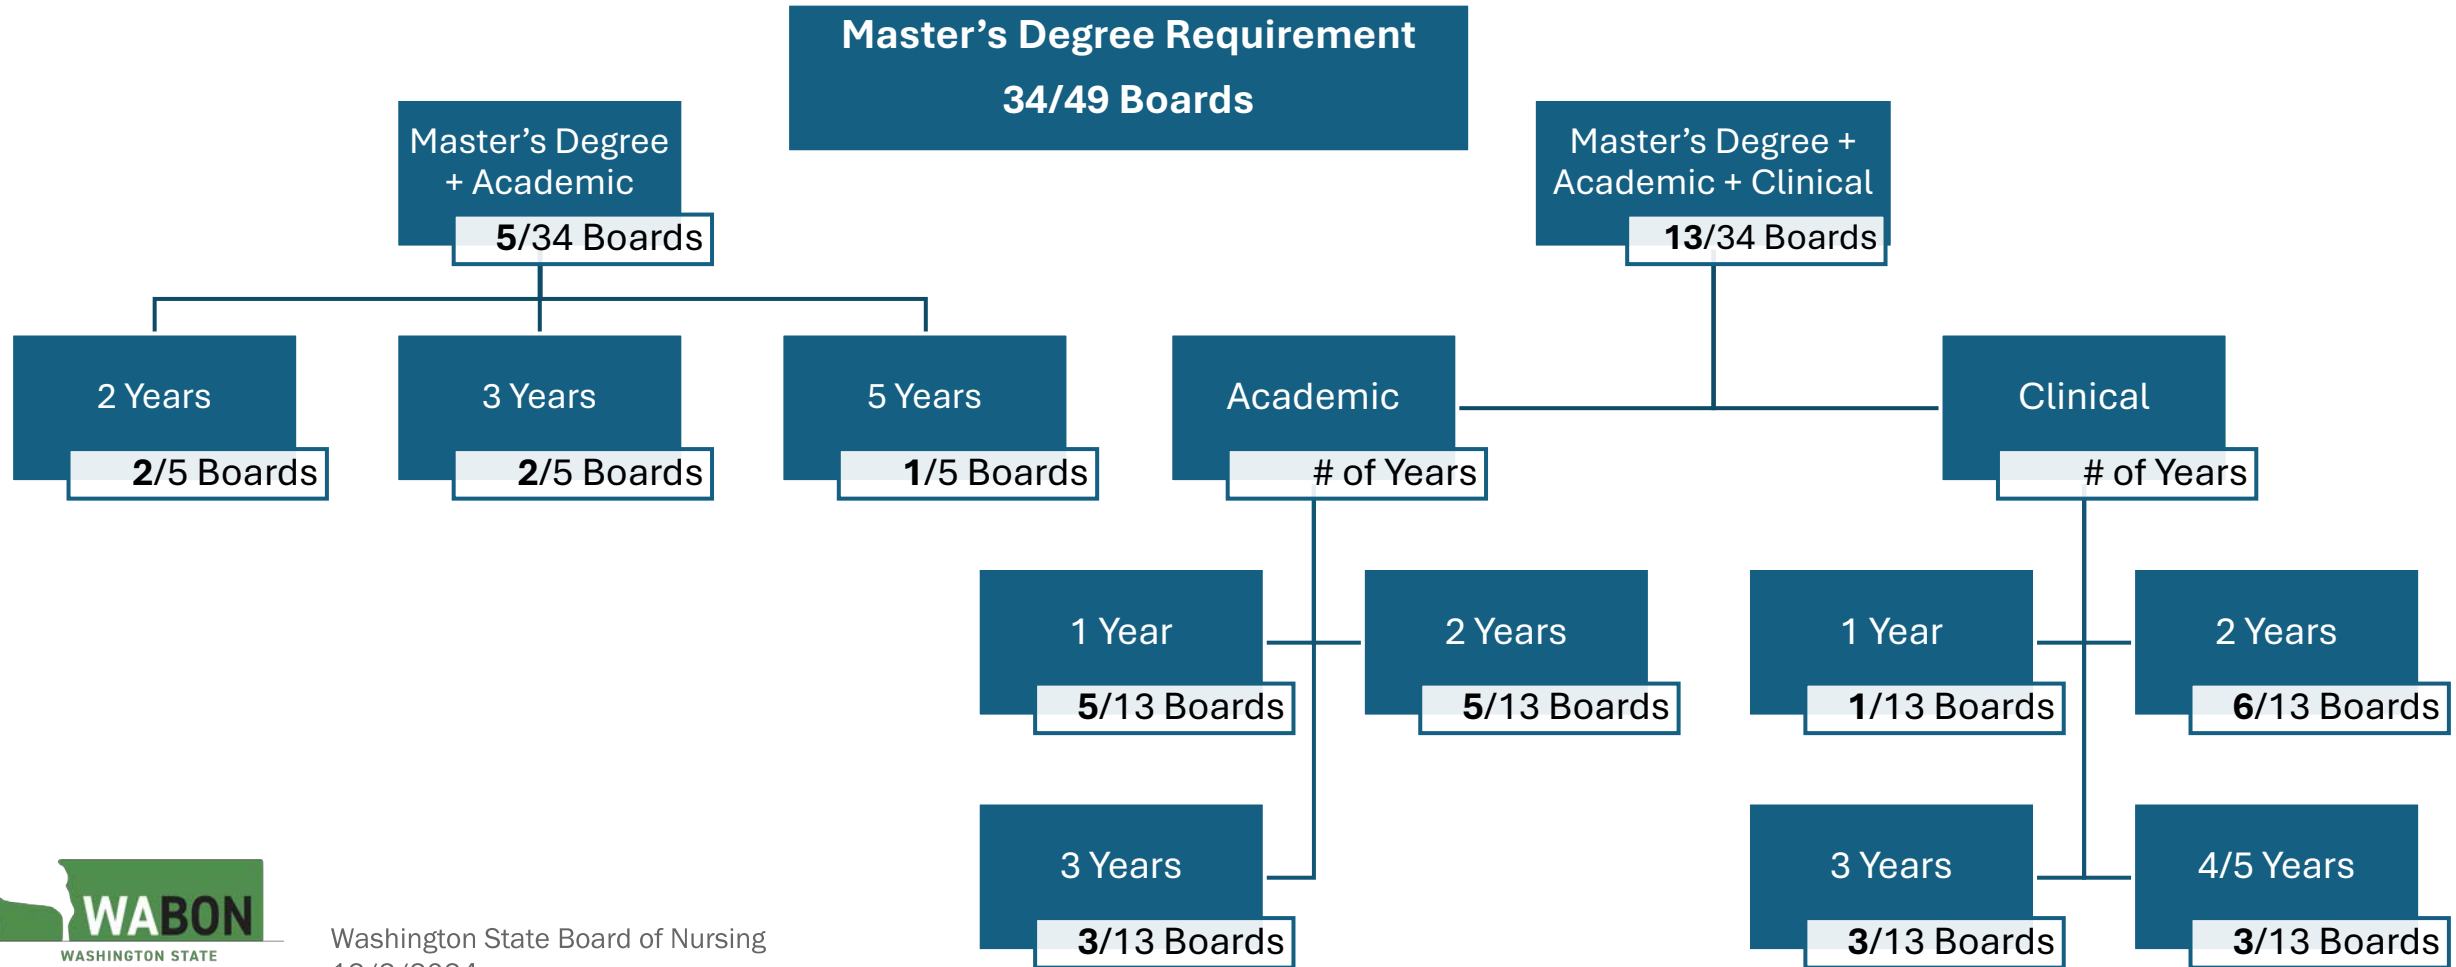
Master's Degree Requirement
34/49 Boards

Master's Degree + Academic
5/34 Boards

Master's Degree + Academic + Clinical
13/34 Boards

2 Years
2/5 Boards

3 Years
2/5 Boards

5 Years
1/5 Boards

Academic
# of Years

Clinical
# of Years

1 Year
5/13 Boards

2 Years
5/13 Boards

1 Year
1/13 Boards

2 Years
6/13 Boards

3 Years
3/13 Boards

3 Years
3/13 Boards

4/5 Years
3/13 Boards

WABON
WASHINGTON STATE

Washington State Board of Nursing
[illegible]